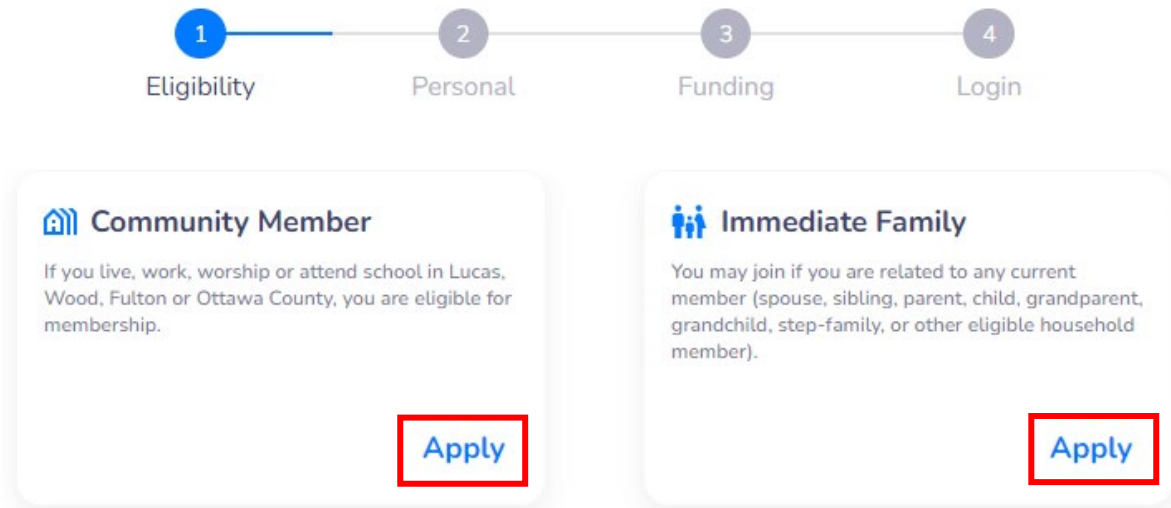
1
Eligibility

2
Personal

3
Funding

4
Login

Community Member

If you live, work, worship or attend school in Lucas, Wood, Fulton or Ottawa County, you are eligible for membership.

Apply

Immediate Family

You may join if you are related to any current member (spouse, sibling, parent, child, grandparent, grandchild, step-family, or other eligible household member).

Apply